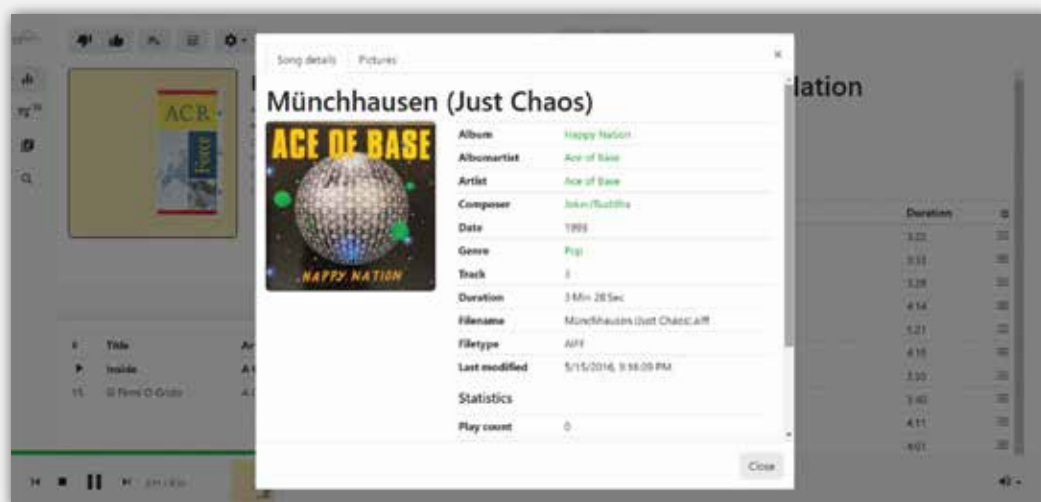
Song details Pictures

×

Münchhausen (Just Chaos)

ACE OF BASE

HAPPY NATION

| | |
|---|---|
| Album | Happy Nation |
| Albumartist | Ace of Base |
| Artist | Ace of Base |
| Composer | Joker/Buddha |
| Date | 1993 |
| Genre | Pop |
| Track | 3 |
| Duration | 3 Min 28 Sec |
| Filename | Münchhausen (Just Chaos).aiff |
| Filetype | AIFF |
| Last modified | 5/15/2016, 9:56:09 PM |

Statistics

| | |
|---|---|
| Play count | 0 |

Close

lation

ACR

| # | Title | Ar |
|---|---|---|
| ▶ | Inside | A |
| 15 | Il Fimi O Grido | A |

| Duration |
|---|
| 3:22 |
| 3:33 |
| 3:28 |
| 4:14 |
| 1:21 |
| 4:15 |
| 3:10 |
| 3:40 |
| 4:11 |
| 4:01 |